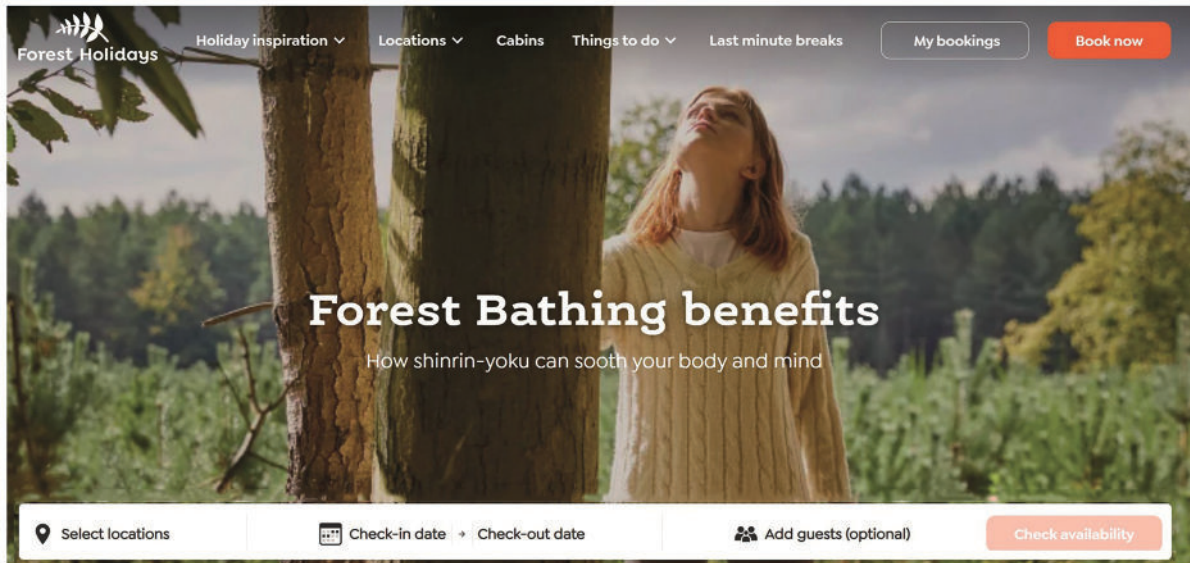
Forest Holidays

Holiday inspiration Locations Cabins Things to do Last minute breaks My bookings Book now

Forest Bathing benefits

How shinrin-yoku can sooth your body and mind

Select locations Check-in date → Check-out date Add guests (optional) Check availability